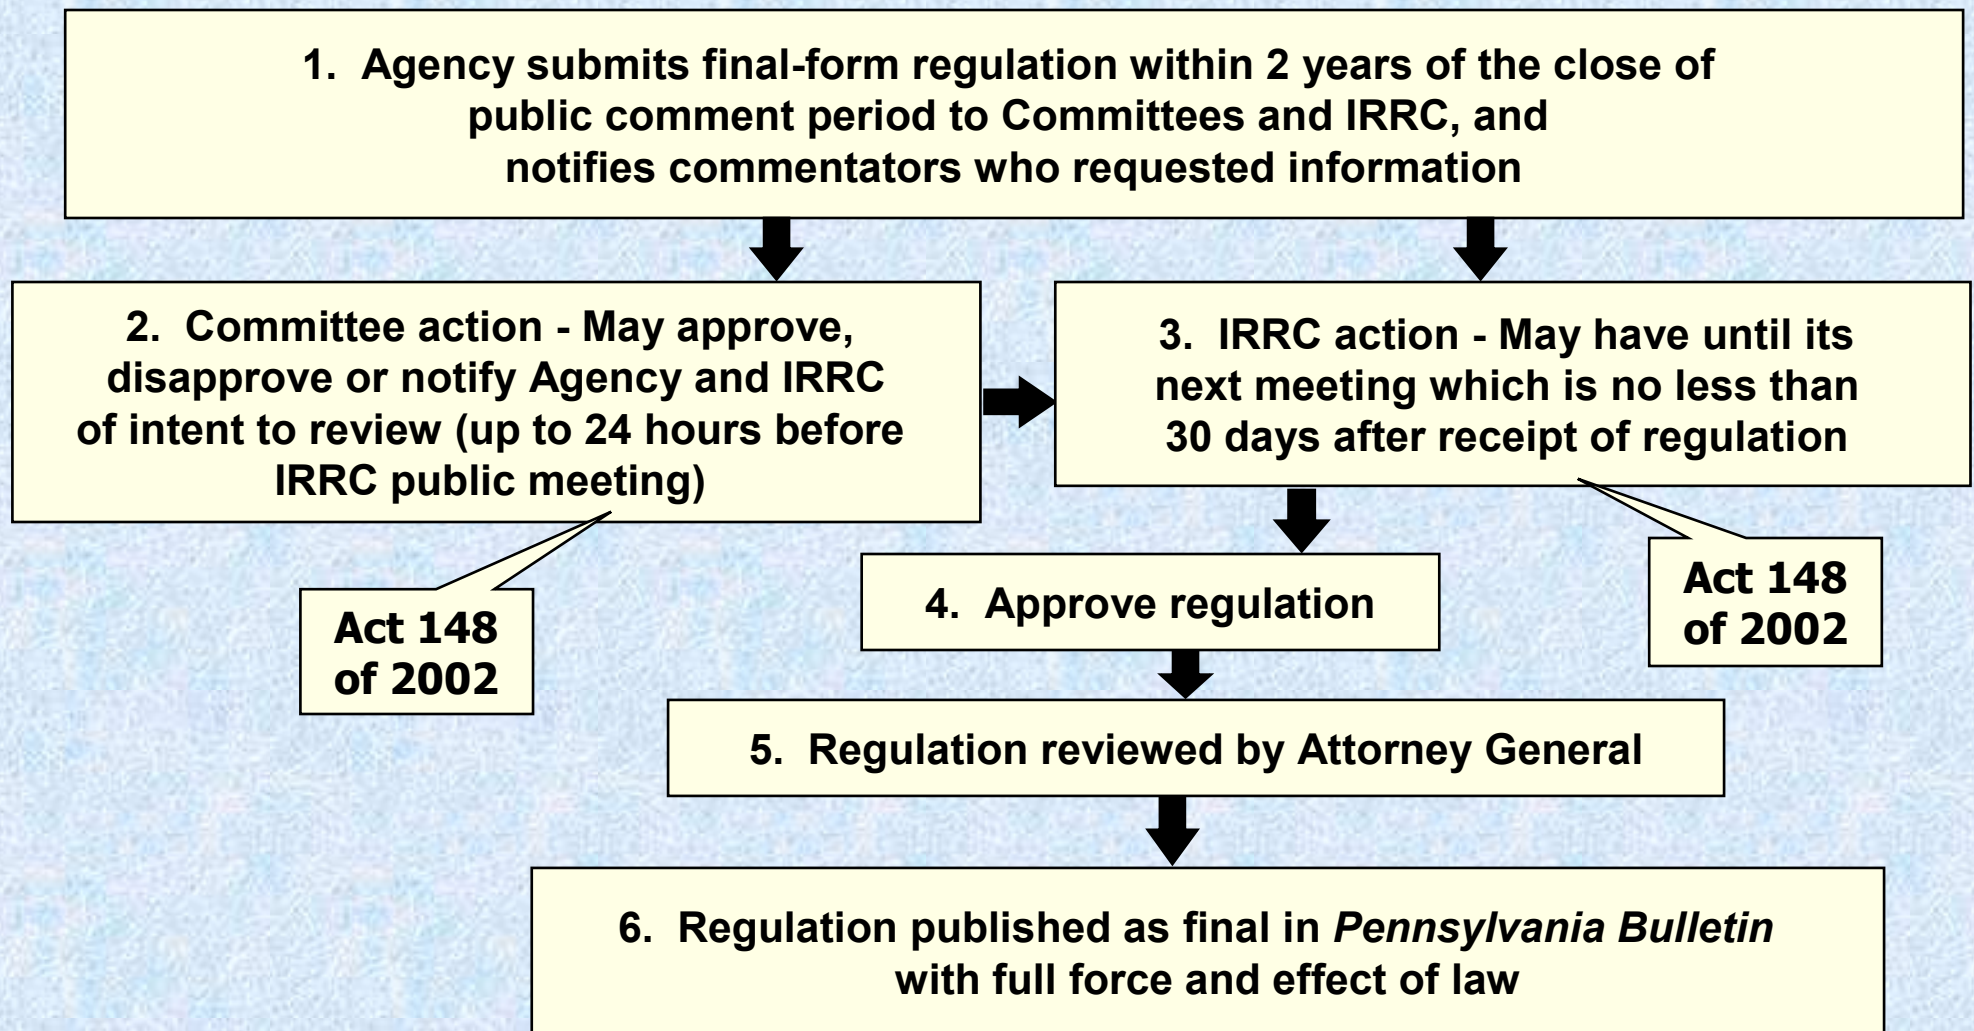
1. Agency submits final-form regulation within 2 years of the close of public comment period to Committees and IRRC, and notifies commentators who requested information

2. Committee action - May approve, disapprove or notify Agency and IRRC of intent to review (up to 24 hours before IRRC public meeting)

Act 148 of 2002

3. IRRC action - May have until its next meeting which is no less than 30 days after receipt of regulation

Act 148 of 2002

4. Approve regulation

5. Regulation reviewed by Attorney General

6. Regulation published as final in *Pennsylvania Bulletin* with full force and effect of law